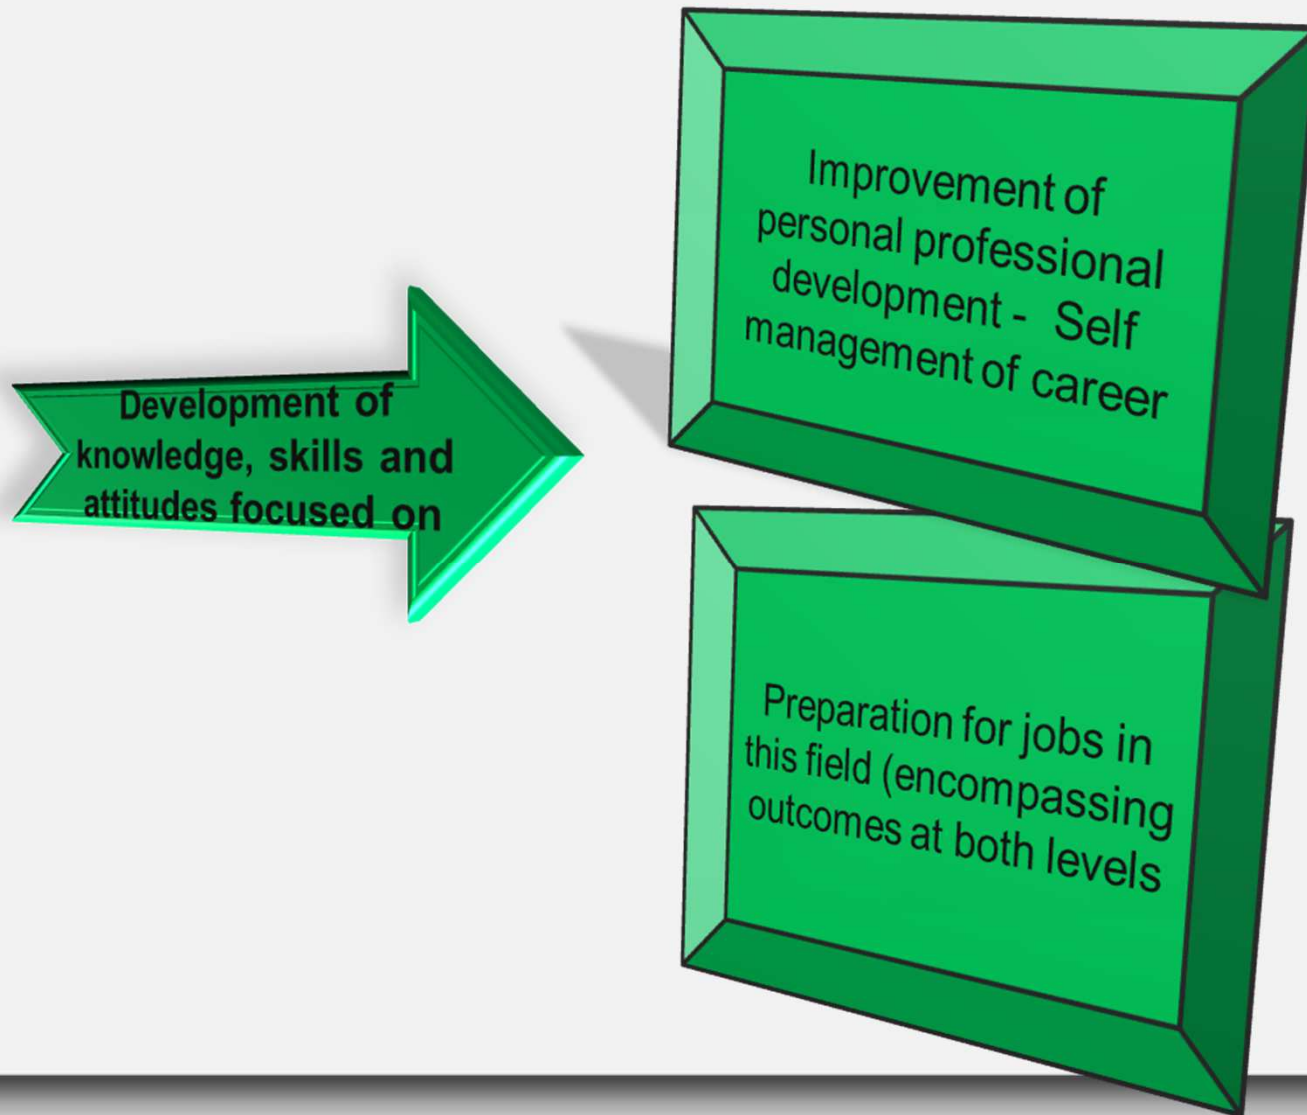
Development of knowledge, skills and attitudes focused on

Improvement of personal professional development - Self management of career

Preparation for jobs in this field (encompassing outcomes at both levels